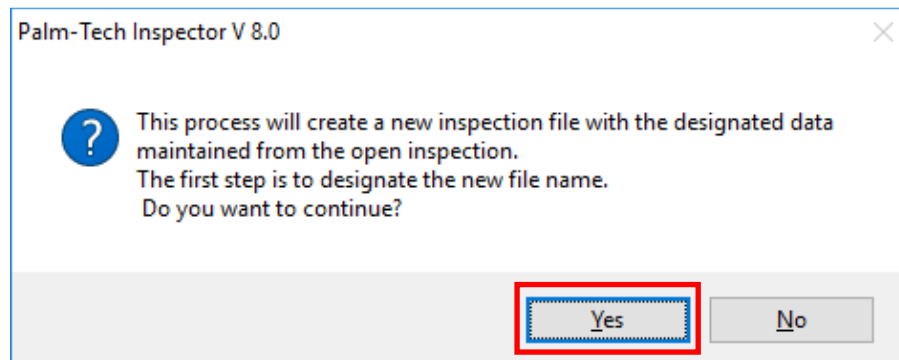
Palm-Tech Inspector V 8.0

?

This process will create a new inspection file with the designated data maintained from the open inspection.
The first step is to designate the new file name.
Do you want to continue?

Yes

No